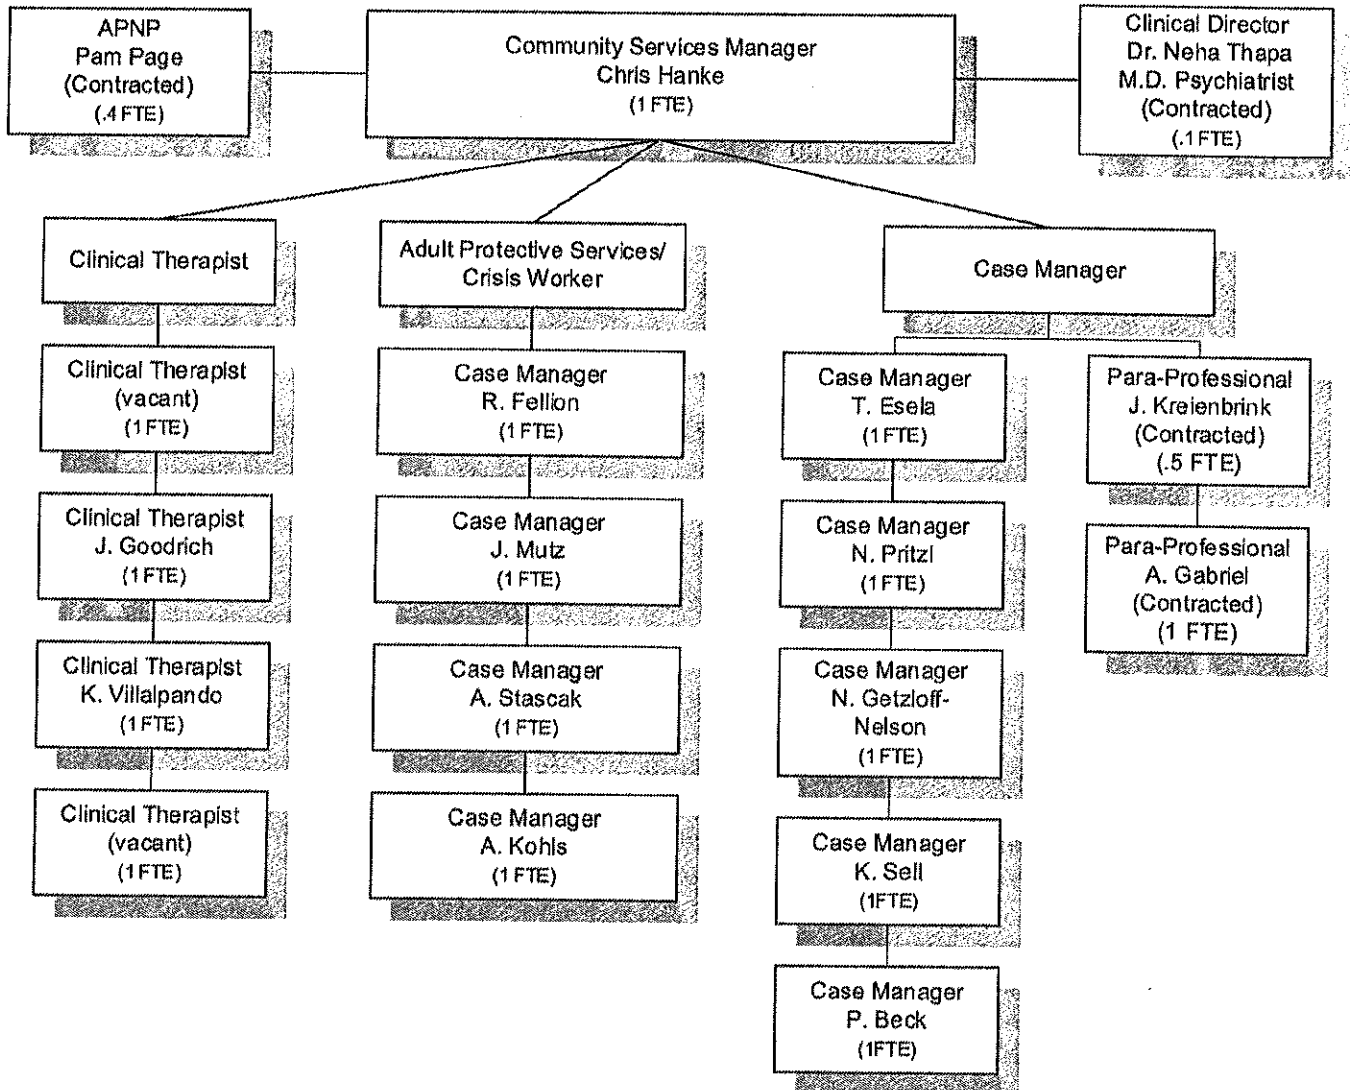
APNP
Pam Page
(Contracted)
(.4 FTE)

Community Services Manager
Chris Hanke
(1 FTE)

Clinical Director
Dr. Neha Thapa
M.D. Psychiatrist
(Contracted)
(.1 FTE)

Clinical Therapist

Clinical Therapist
(vacant)
(1 FTE)

Clinical Therapist
J. Goodrich
(1 FTE)

Clinical Therapist
K. Villalpando
(1 FTE)

Clinical Therapist
(vacant)
(1 FTE)

Adult Protective Services/
Crisis Worker

Case Manager
R. Fellion
(1 FTE)

Case Manager
J. Mutz
(1 FTE)

Case Manager
A. Stascak
(1 FTE)

Case Manager
A. Kohls
(1 FTE)

Case Manager

Case Manager
T. Esela
(1 FTE)

Case Manager
N. Pritzl
(1 FTE)

Case Manager
N. Getzloff-Nelson
(1 FTE)

Case Manager
K. Sell
(1FTE)

Case Manager
P. Beck
(1FTE)

Para-Professional
J. Kreienbrink
(Contracted)
(.5 FTE)

Para-Professional
A. Gabriel
(Contracted)
(1 FTE)